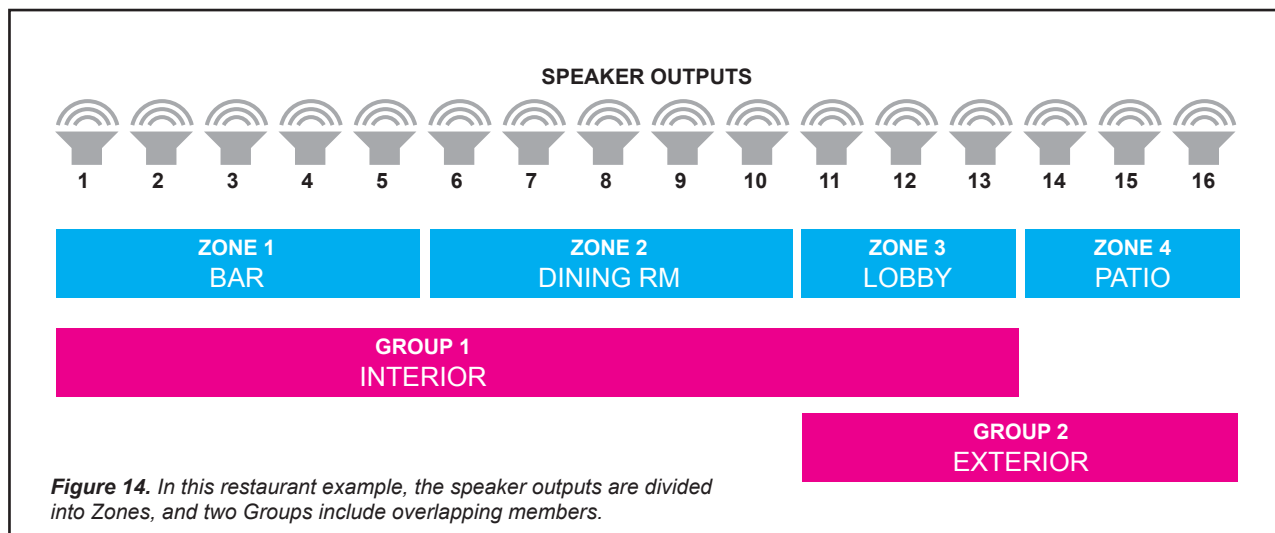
SPEAKER OUTPUTS

1 2 3 4 5 6 7 8 9 10 11 12 13 14 15 16

ZONE 1
BAR

ZONE 2
DINING RM

ZONE 3
LOBBY

ZONE 4
PATIO

GROUP 1
INTERIOR

GROUP 2
EXTERIOR

*Figure 14. In this restaurant example, the speaker outputs are divided into Zones, and two Groups include overlapping members.*